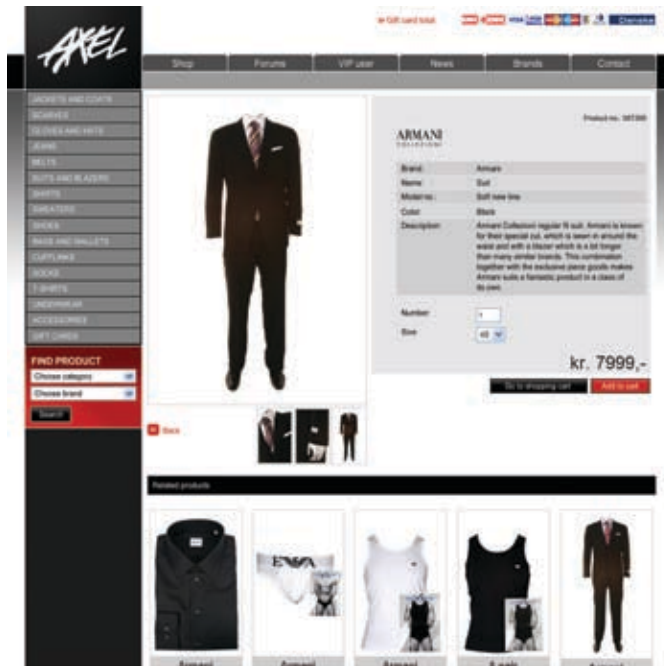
AXEL

Gift card total

Danske

Shop | Forums | VIP user | News | Brands | Contact

JACKETS AND COATS
SCARVES
GLOVES AND HATS
JEANS
BELTS
SUITS AND BLAZERS
SHIRTS
SWEATERS
SHOES
BAGS AND WALLETS
CUFFLINKS
SOCKS
T-SHIRTS
UNDERWEAR
ACCESSORIES
GIFT CARDS

FIND PRODUCT
Choose category
Choose brand
Search

Product no. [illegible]

ARMANI
COLLEZIONI

| | |
|---|---|
| Brand: | Armani |
| Name: | Suit |
| Model no: | Soft new line |
| Color: | Black |
| Description: | Armani Collezioni regular fit suit. Armani is known for their special cut, which is sewn in around the waist and with a blazer which is a bit longer than many similar brands. This combination together with the exclusive piece goods makes Armani suits a fantastic product in a class of its own. |

Number: 1
Size: 48

kr. 7999,-

Go to shopping cart
Add to cart

Back

Related products

Armani
Armani
Armani
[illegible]
Armani